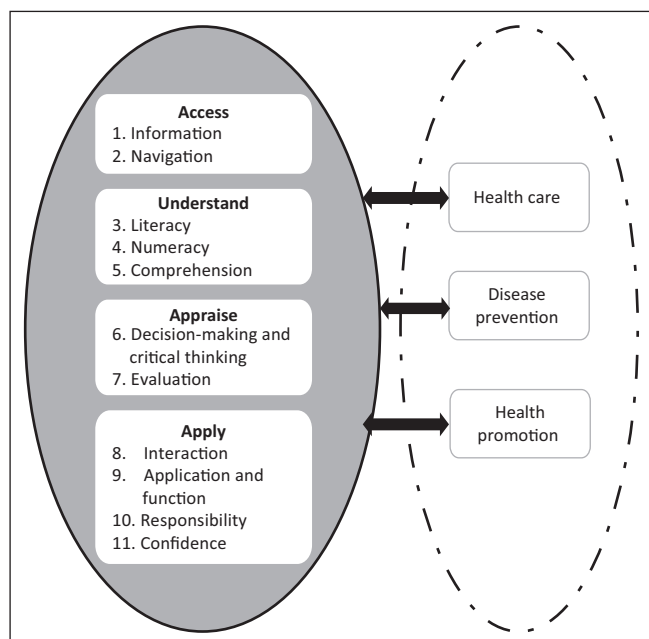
Access
1. Information
2. Navigation

Understand
3. Literacy
4. Numeracy
5. Comprehension

Appraise
6. Decision-making and critical thinking
7. Evaluation

Apply
8. Interaction
9. Application and function
10. Responsibility
11. Confidence

Health care

Disease prevention

Health promotion